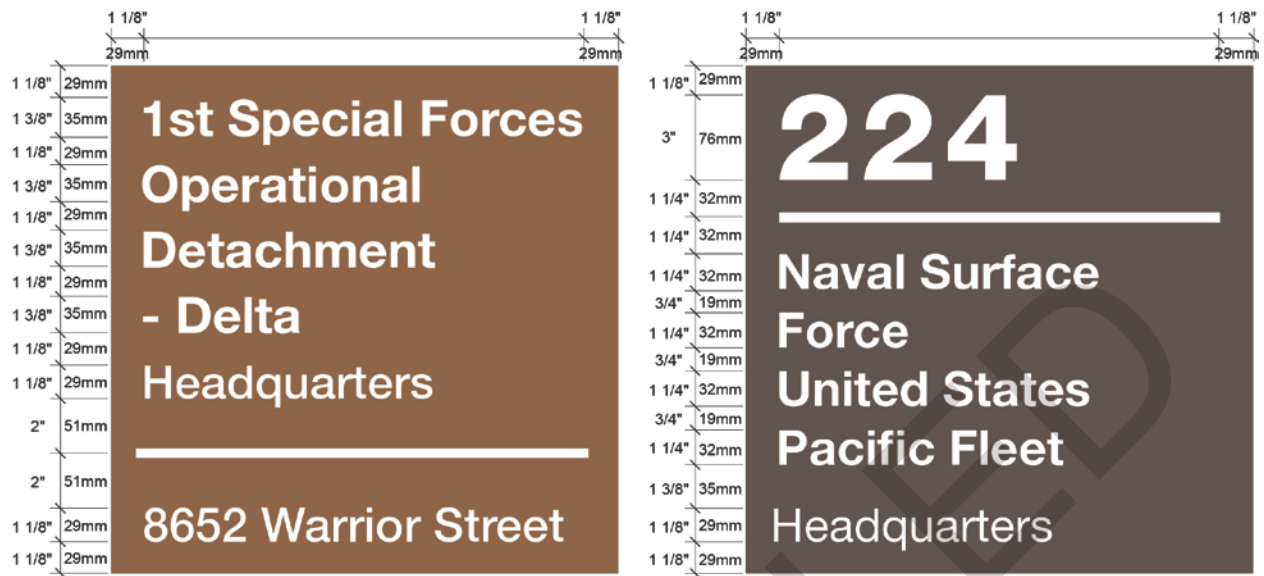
1 1/8"
29mm
1 1/8"
29mm

| | |
|---|---|
| 1 1/8" | 29mm |
| 1 3/8" | 35mm |
| 1 1/8" | 29mm |
| 1 3/8" | 35mm |
| 1 1/8" | 29mm |
| 1 3/8" | 35mm |
| 1 1/8" | 29mm |
| 1 3/8" | 35mm |
| 1 1/8" | 29mm |
| 1 1/8" | 29mm |
| 2" | 51mm |
| 2" | 51mm |
| 1 1/8" | 29mm |
| 1 1/8" | 29mm |

1st Special Forces Operational Detachment - Delta
Headquarters

8652 Warrior Street

1 1/8"
29mm
1 1/8"
29mm

| | |
|---|---|
| 1 1/8" | 29mm |
| 3" | 76mm |
| 1 1/4" | 32mm |
| 1 1/4" | 32mm |
| 1 1/4" | 32mm |
| 3/4" | 19mm |
| 1 1/4" | 32mm |
| 3/4" | 19mm |
| 1 1/4" | 32mm |
| 3/4" | 19mm |
| 1 1/4" | 32mm |
| 1 3/8" | 35mm |
| 1 1/8" | 29mm |
| 1 1/8" | 29mm |

224

Naval Surface Force United States Pacific Fleet
Headquarters